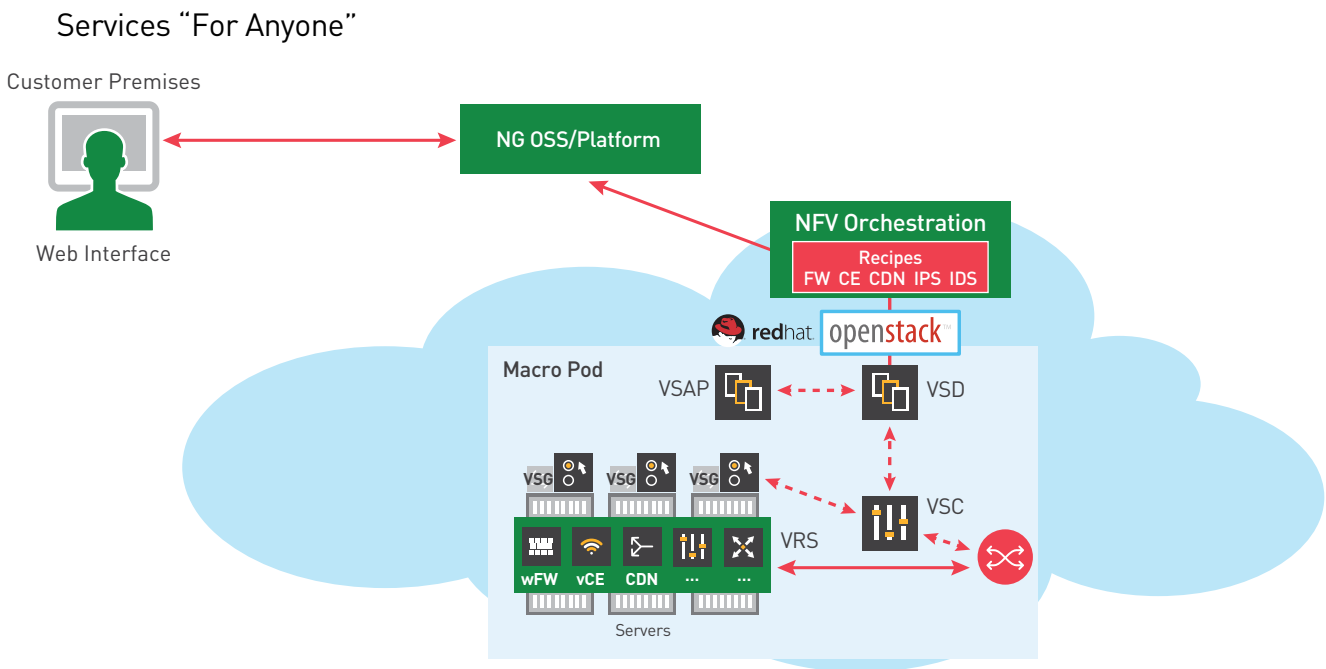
Services "For Anyone"

Customer Premises

Web Interface

NG OSS/Platform

NFV Orchestration

Recipes
FW CE CDN IPS IDS

redhat. openstack™

Macro Pod

VSAP

VSD

VSG VSG VSG

VSC

wFW vCE CDN ... ...

VRS

Servers